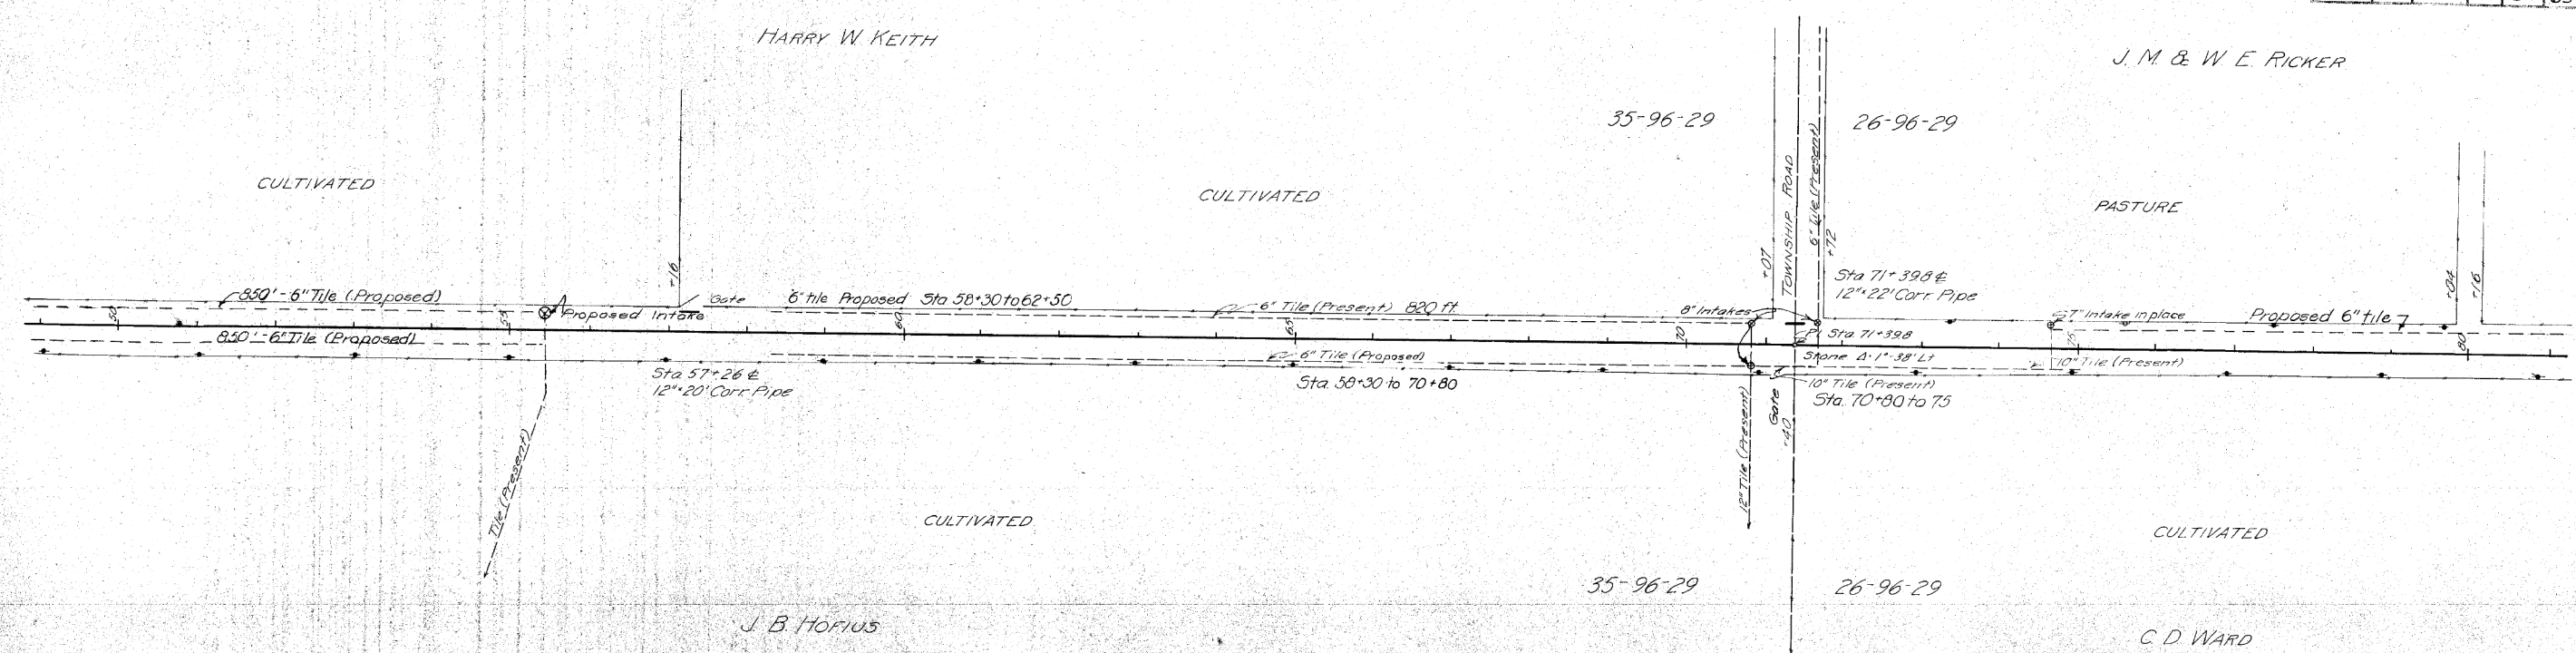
HARRY W. KEITH

J. M. & W. E. RICKER

35-96-29

26-96-29

CULTIVATED

CULTIVATED

PASTURE

TOWNSHIP ROAD

6" tile (Present)

+07

+72

+16

Sta 71+39.8 ℄
12"×22' Corr. Pipe

+84

+16

850' - 6" Tile (Proposed)

Gate

6" tile Proposed Sta 58+30 to 62+50

6" Tile (Present) 820 ft.

8" Intakes

7" Intake in place

Proposed 6" tile

50

55

Proposed Intake

60

65

70

PI Sta 71+39.8

75

80

850' - 6" Tile (Proposed)

6" Tile (Proposed)

Stone A 1' 38' Lt

10" Tile (Present)

Sta 57+26 ℄
12"×20' Corr. Pipe

Sta. 58+30 to 70+80

10" Tile (Present)
Sta. 70+80 to 75

Tile (Present)

12" Tile (Present)

Gate

+40

CULTIVATED

CULTIVATED

35-96-29

26-96-29

J. B. HOFIUS

C. D. WARD